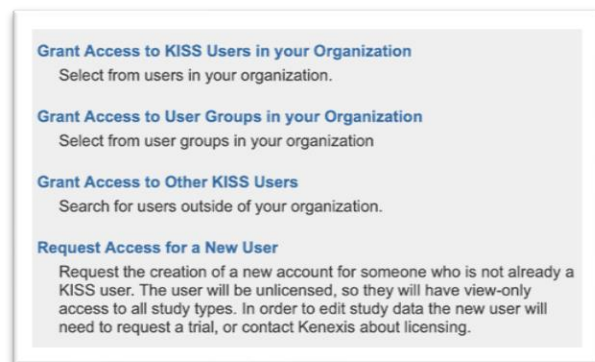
Grant Access to KISS Users in your Organization
Select from users in your organization.

Grant Access to User Groups in your Organization
Select from user groups in your organization

Grant Access to Other KISS Users
Search for users outside of your organization.

Request Access for a New User
Request the creation of a new account for someone who is not already a KISS user. The user will be unlicensed, so they will have view-only access to all study types. In order to edit study data the new user will need to request a trial, or contact Kenexis about licensing.